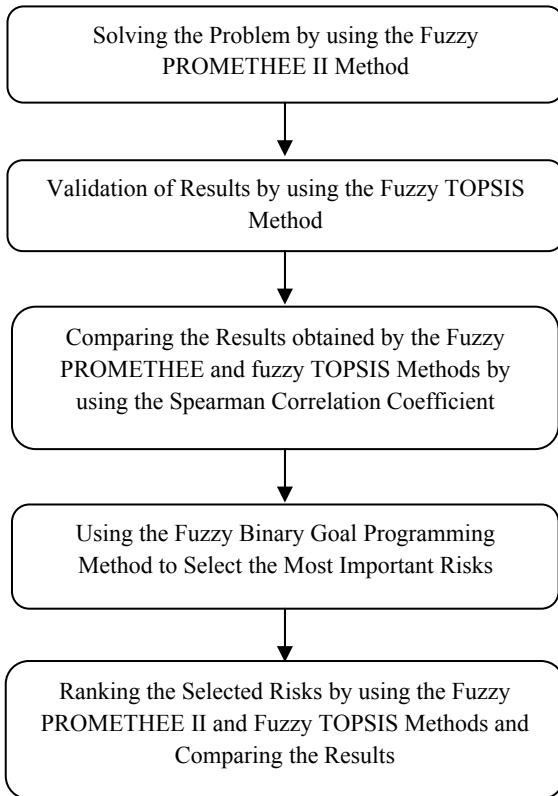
Solving the Problem by using the Fuzzy PROMETHEE II Method

Validation of Results by using the Fuzzy TOPSIS Method

Comparing the Results obtained by the Fuzzy PROMETHEE and fuzzy TOPSIS Methods by using the Spearman Correlation Coefficient

Using the Fuzzy Binary Goal Programming Method to Select the Most Important Risks

Ranking the Selected Risks by using the Fuzzy PROMETHEE II and Fuzzy TOPSIS Methods and Comparing the Results